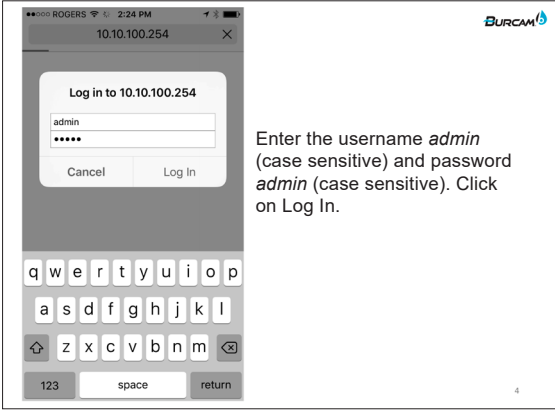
●●○○○ ROGERS 2:24 PM

10.10.100.254

Log in to 10.10.100.254

admin

•••••

Cancel

Log In

q w e r t y u i o p

a s d f g h j k l

z x c v b n m

123

space

return

BURCAM

Enter the username *admin* (case sensitive) and password *admin* (case sensitive). Click on Log In.

4